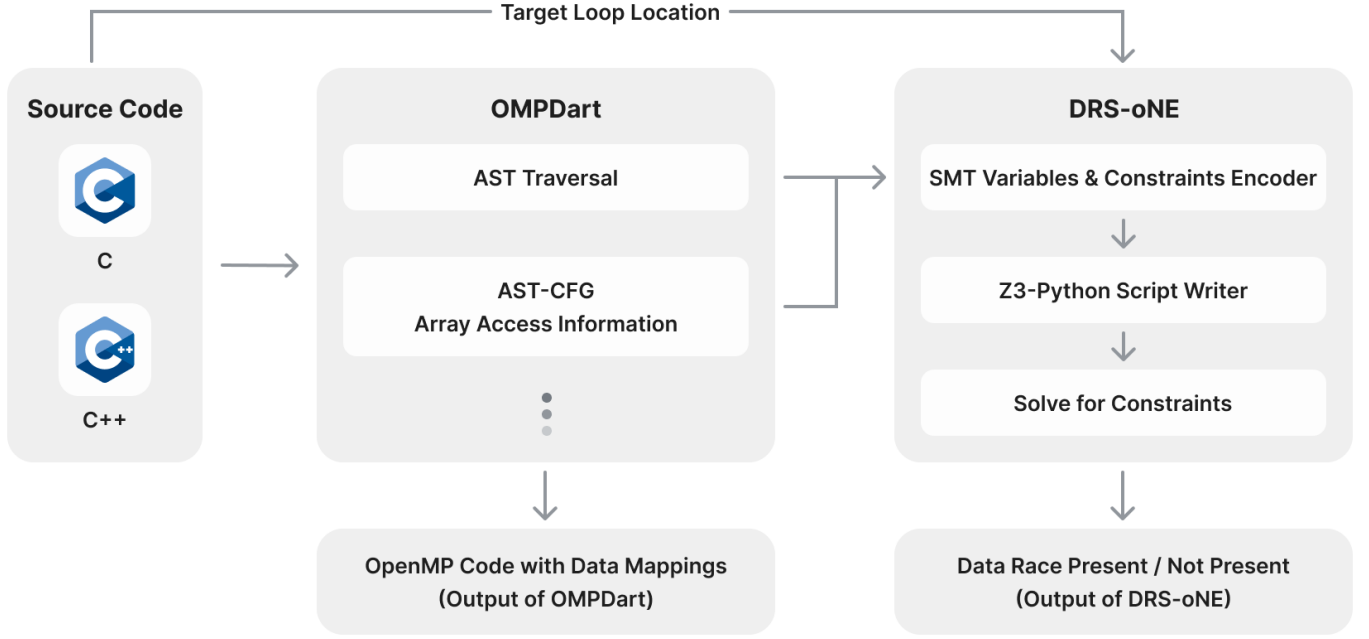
Target Loop Location

Source Code

C

C++

OMPDart

AST Traversal

AST-CFG
Array Access Information

DRS-oNE

SMT Variables & Constraints Encoder

Z3-Python Script Writer

Solve for Constraints

OpenMP Code with Data Mappings
(Output of OMPDart)

Data Race Present / Not Present
(Output of DRS-oNE)